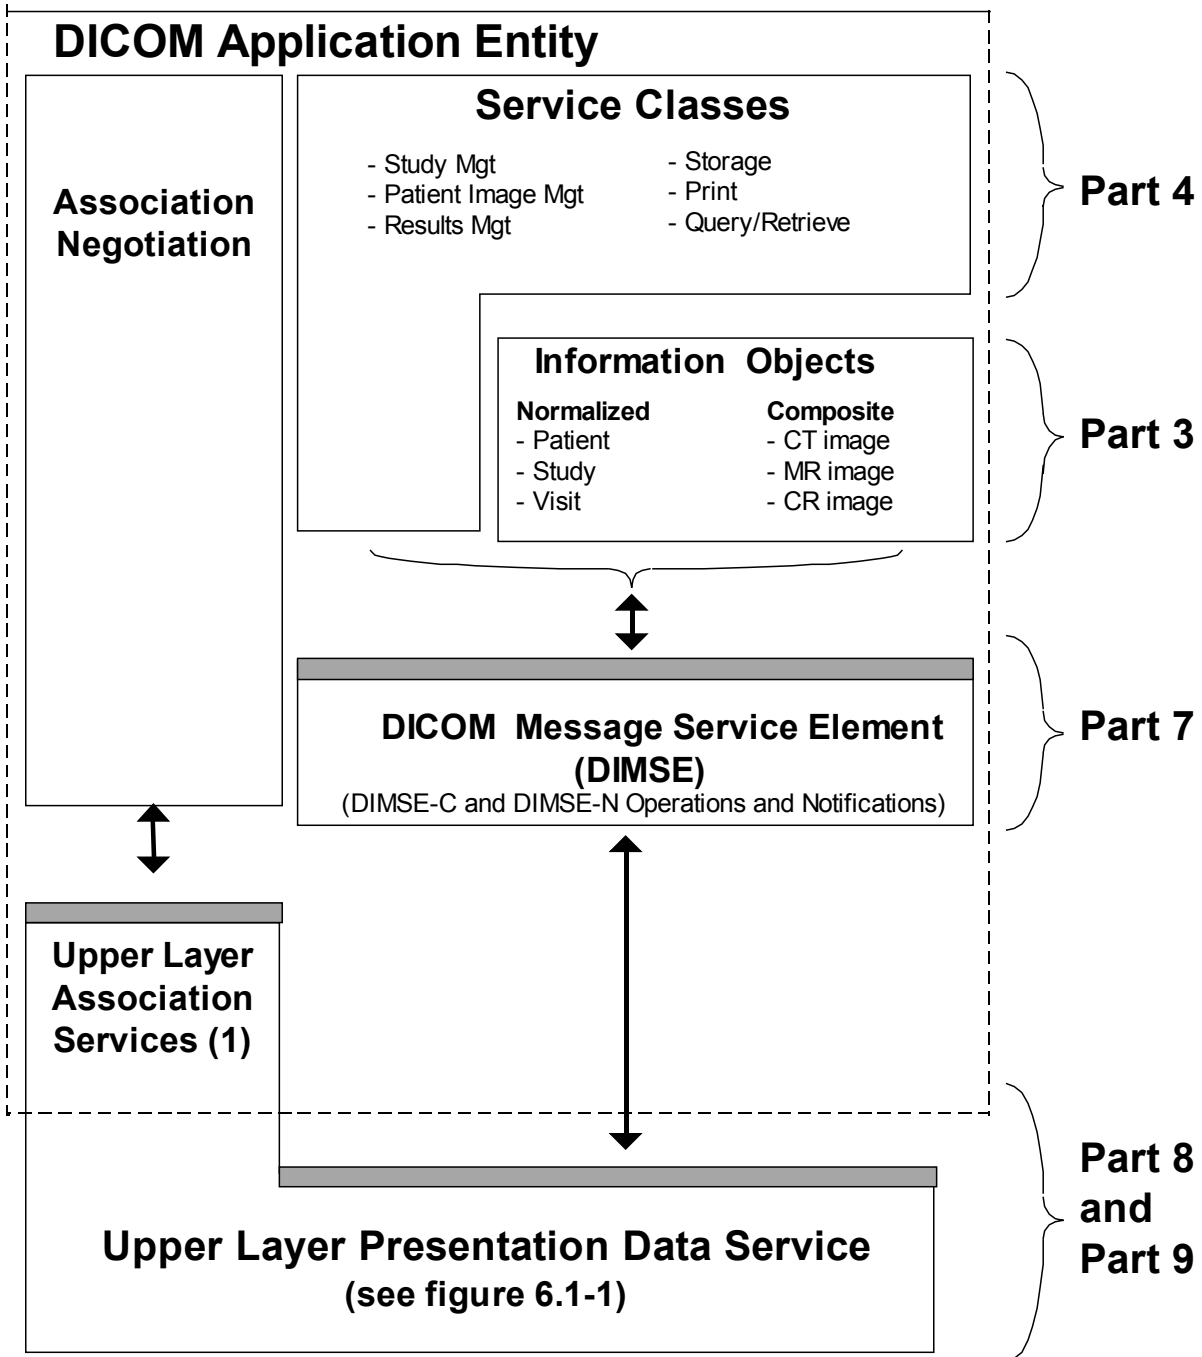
DICOM Application Entity

Association Negotiation

Service Classes

- Study Mgt
- Patient Image Mgt
- Results Mgt

- Storage
- Print
- Query/Retrieve

Part 4

Information Objects

Normalized
- Patient
- Study
- Visit

Composite
- CT image
- MR image
- CR image

Part 3

DICOM Message Service Element (DIMSE)
(DIMSE-C and DIMSE-N Operations and Notifications)

Part 7

Upper Layer Association Services (1)

Upper Layer Presentation Data Service
(see figure 6.1-1)

Part 8 and Part 9